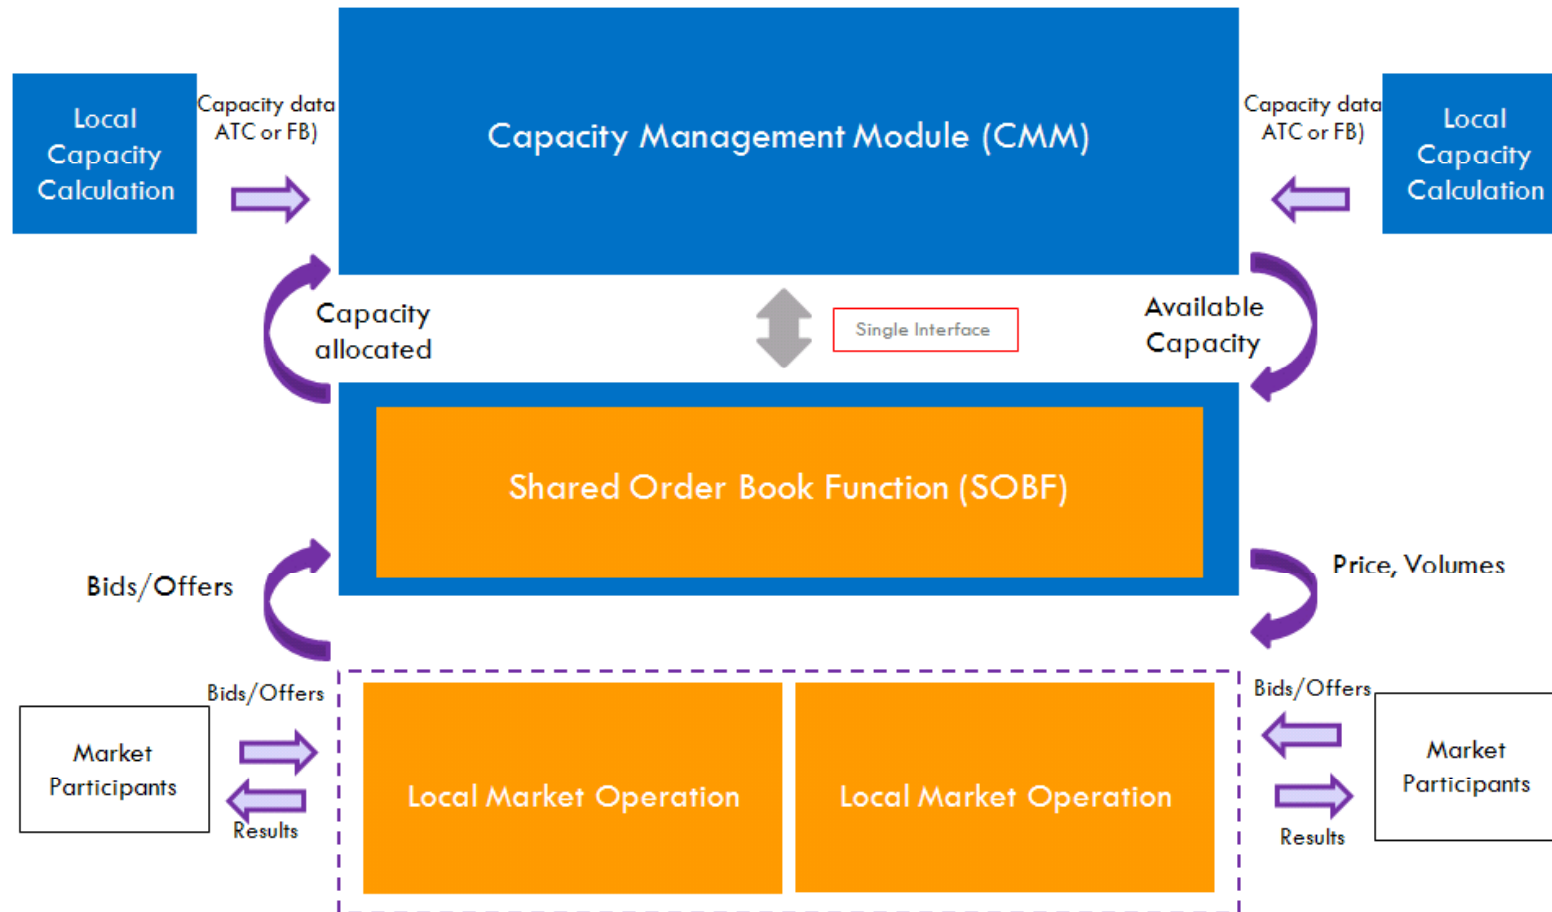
Local Capacity Calculation

Capacity data ATC or FB)

Capacity Management Module (CMM)

Capacity data ATC or FB)

Local Capacity Calculation

Capacity allocated

Single Interface

Available Capacity

Shared Order Book Function (SOBF)

Bids/Offers

Price, Volumes

Bids/Offers

Market Participants

Results

Local Market Operation

Local Market Operation

Bids/Offers

Market Participants

Results